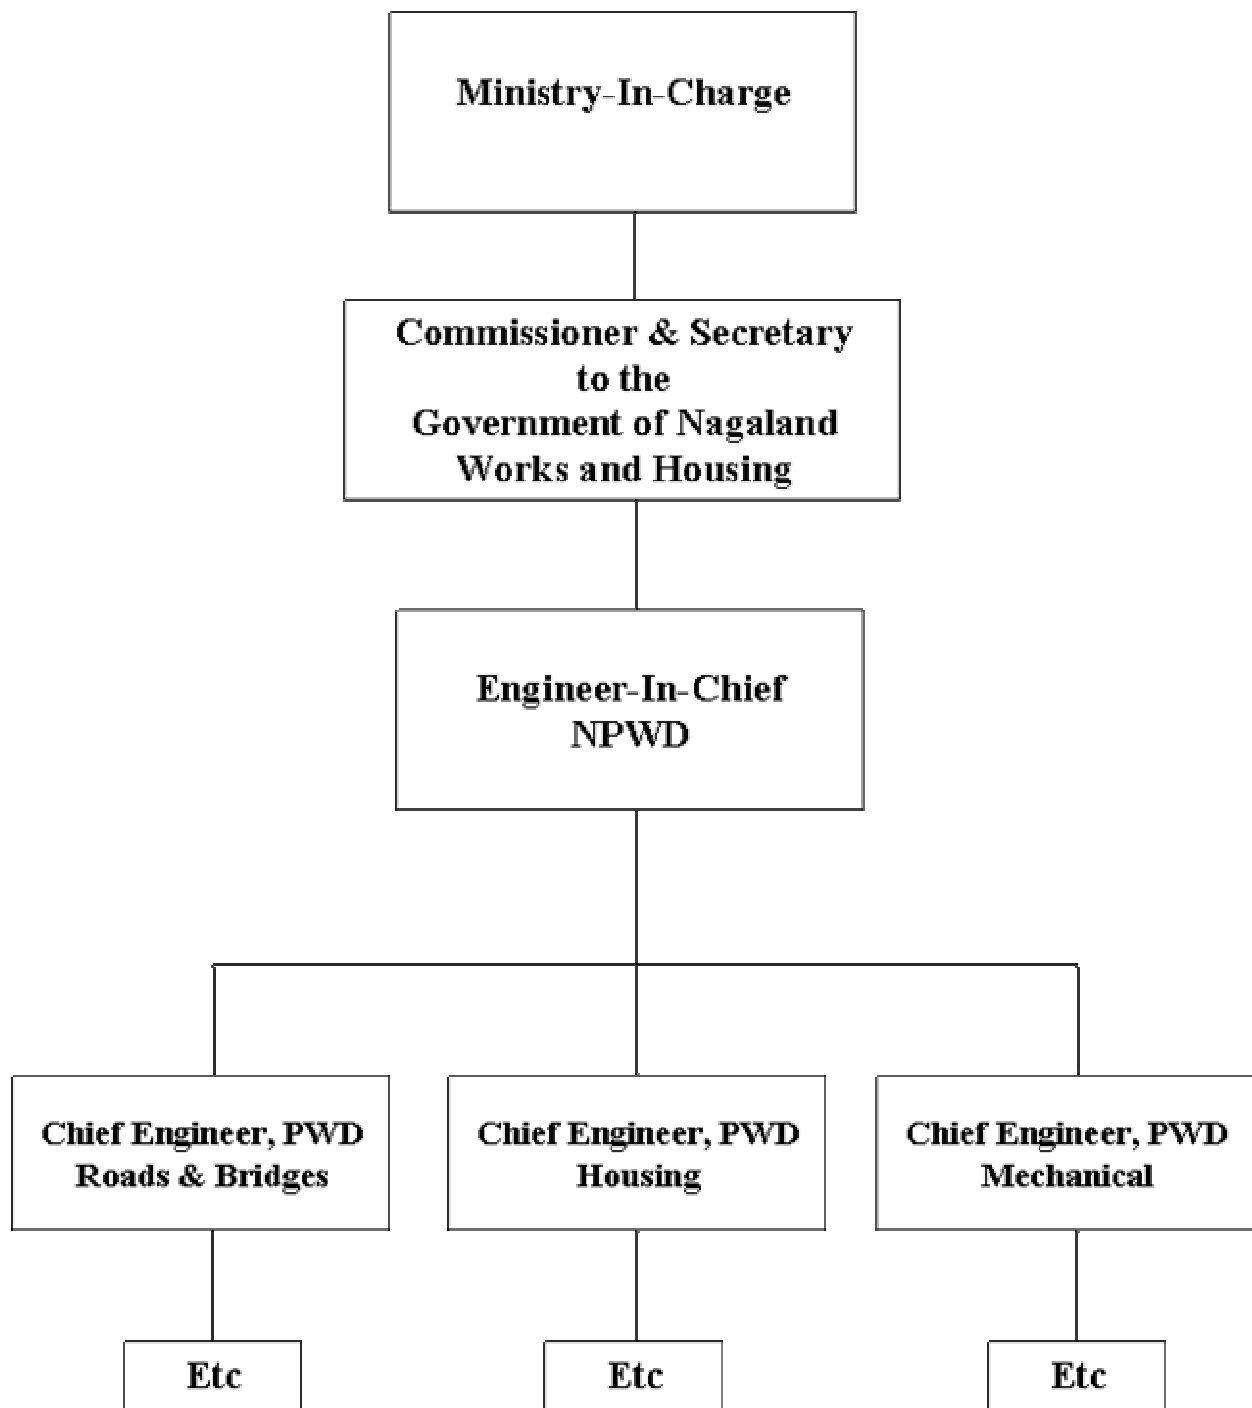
Ministry-In-Charge

Commissioner & Secretary to the Government of Nagaland Works and Housing

Engineer-In-Chief NPWD

Chief Engineer, PWD Roads & Bridges

Chief Engineer, PWD Housing

Chief Engineer, PWD Mechanical

Etc

Etc

Etc